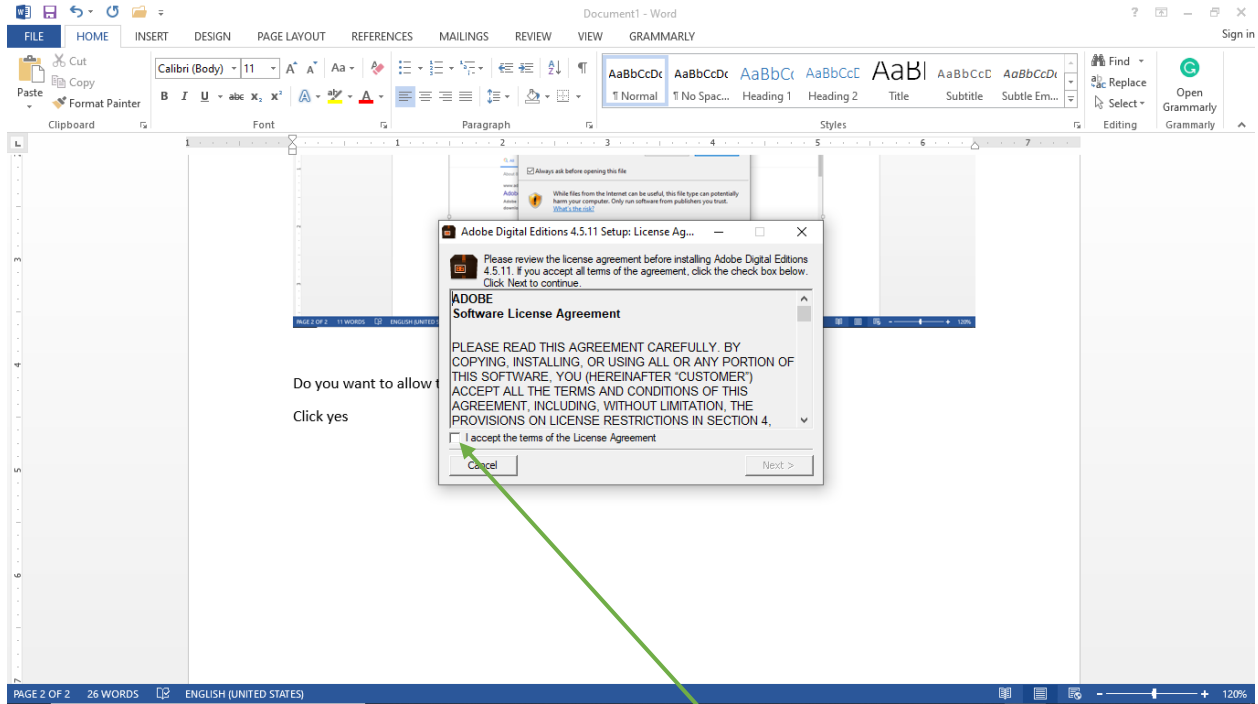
Document1 - Word

? – Sign in

FILE HOME INSERT DESIGN PAGE LAYOUT REFERENCES MAILINGS REVIEW VIEW GRAMMARLY

Paste
Cut
Copy
Format Painter
Clipboard

Calibri (Body) 11
B I U abc $x_2$ $x^2$
Font

Paragraph

AaBbCcDc ¶ Normal
AaBbCcDc ¶ No Spac...
AaBbCc Heading 1
AaBbCcC Heading 2
AaBl Title
AaBbCcD Subtitle
AaBbCcDc Subtle Em...
Styles

Find
Replace
Select
Editing

Open Grammarly
Grammarly

Always ask before opening this file

While files from the Internet can be useful, this file type can potentially harm your computer. Only run software from publishers you trust. What's the risk?

PAGE 2 OF 2 11 WORDS ENGLISH (UNITED STATES) 120%

Adobe Digital Editions 4.5.11 Setup: License Ag...

Please review the license agreement before installing Adobe Digital Editions 4.5.11. If you accept all terms of the agreement, click the check box below. Click Next to continue.

ADOBE
Software License Agreement

PLEASE READ THIS AGREEMENT CAREFULLY. BY COPYING, INSTALLING, OR USING ALL OR ANY PORTION OF THIS SOFTWARE, YOU (HEREINAFTER "CUSTOMER") ACCEPT ALL THE TERMS AND CONDITIONS OF THIS AGREEMENT, INCLUDING, WITHOUT LIMITATION, THE PROVISIONS ON LICENSE RESTRICTIONS IN SECTION 4,

I accept the terms of the License Agreement

Cancel Next >

Do you want to allow t

Click yes

PAGE 2 OF 2 26 WORDS ENGLISH (UNITED STATES) 120%